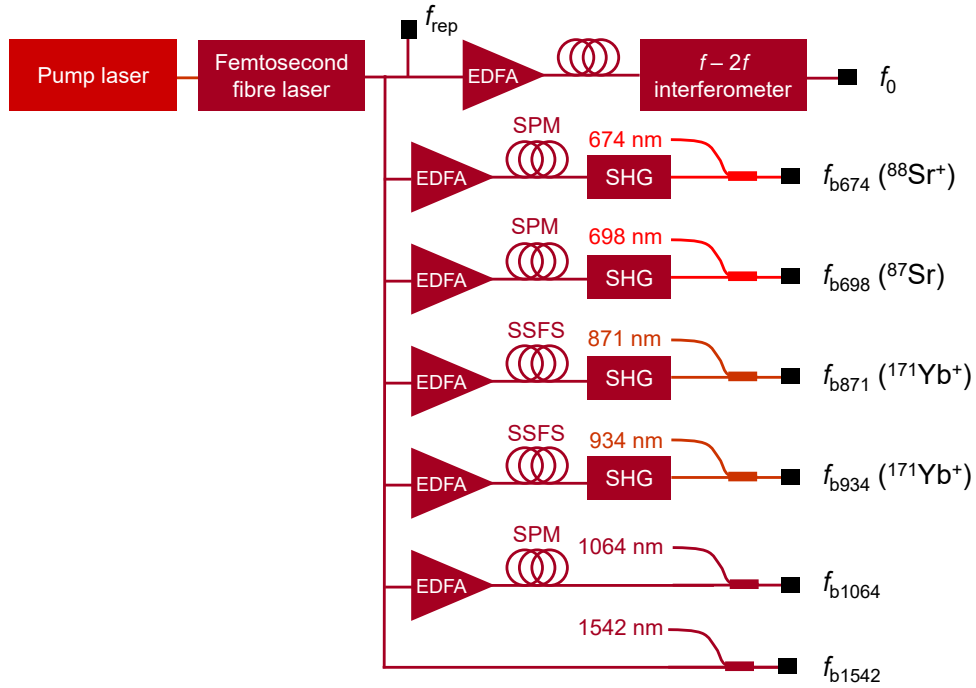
Pump laser

Femtosecond fibre laser

$f_{\text{rep}}$

EDFA

$f-2f$ interferometer

$f_0$

EDFA

SPM

674 nm

SHG

$f_{\text{b674}}$ ($^{88}$Sr$^{+}$)

EDFA

SPM

698 nm

SHG

$f_{\text{b698}}$ ($^{87}$Sr)

EDFA

SSFS

871 nm

SHG

$f_{\text{b871}}$ ($^{171}$Yb$^{+}$)

EDFA

SSFS

934 nm

SHG

$f_{\text{b934}}$ ($^{171}$Yb$^{+}$)

EDFA

SPM

1064 nm

$f_{\text{b1064}}$

1542 nm

$f_{\text{b1542}}$